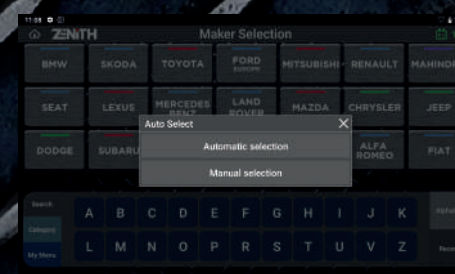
11:08

ZENITH

Maker Selection

BMW
SKODA
TOYOTA
FORD EUROPE
MITSUBISHI
RENAULT
MAHINDR

SEAT
LEXUS
MERCEDES BENZ
LAND ROVER
MAZDA
CHRYSLER
JEEP

DODGE
SUBARU
ALFA ROMEO
FIAT

Auto Select
Automatic selection
Manual selection

Search
Category
My Menu

A B C D E F G H I J K
L M N O P Q R S T U V Z

REFR
Rece